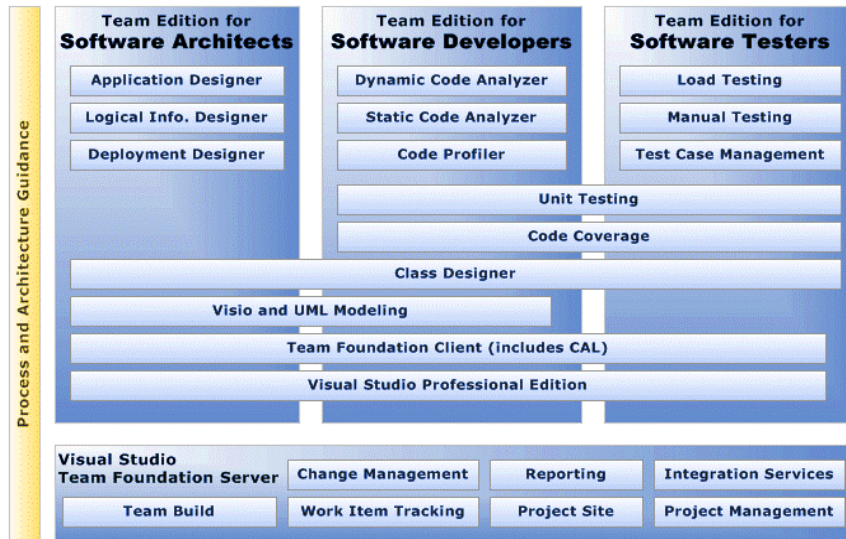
Process and Architecture Guidance

Team Edition for
Software Architects

Application Designer

Logical Info. Designer

Deployment Designer

Team Edition for
Software Developers

Dynamic Code Analyzer

Static Code Analyzer

Code Profiler

Team Edition for
Software Testers

Load Testing

Manual Testing

Test Case Management

Unit Testing

Code Coverage

Class Designer

Visio and UML Modeling

Team Foundation Client (includes CAL)

Visual Studio Professional Edition

Visual Studio
Team Foundation Server

Change Management

Reporting

Integration Services

Team Build

Work Item Tracking

Project Site

Project Management